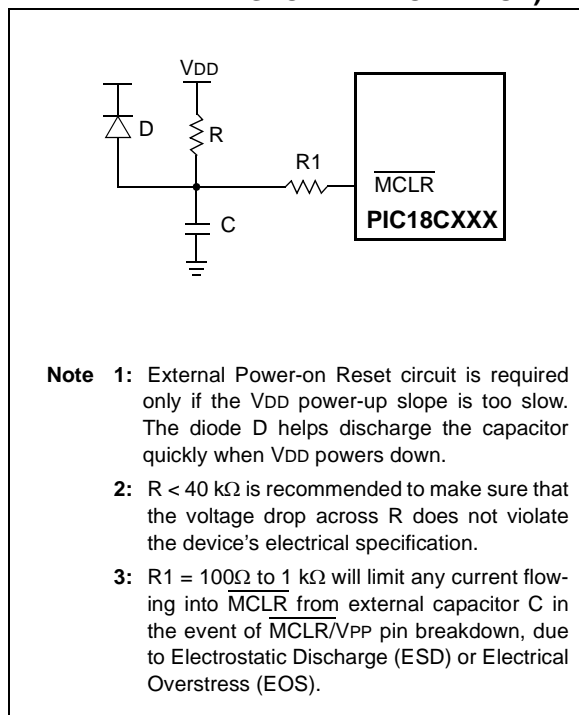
VDD

D

R

R1

$\overline{MCLR}$

PIC18CXXX

C

Note 1: External Power-on Reset circuit is required only if the VDD power-up slope is too slow. The diode D helps discharge the capacitor quickly when VDD powers down.

2: R < 40 k$\Omega$ is recommended to make sure that the voltage drop across R does not violate the device's electrical specification.

3: R1 = 100$\Omega$ to 1 k$\Omega$ will limit any current flowing into $\overline{MCLR}$ from external capacitor C in the event of $\overline{MCLR}$/VPP pin breakdown, due to Electrostatic Discharge (ESD) or Electrical Overstress (EOS).